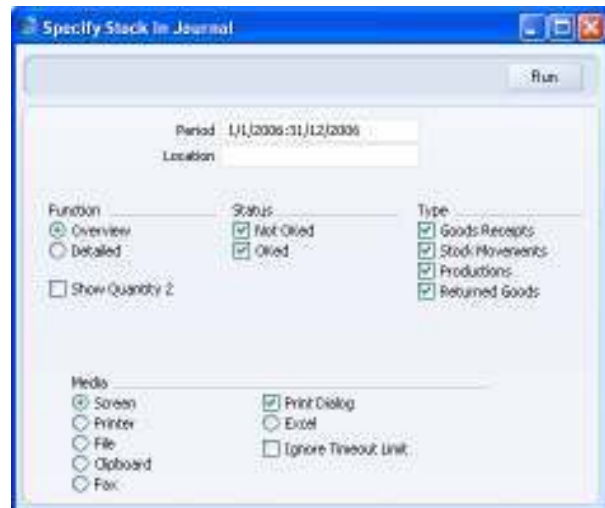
Specify Stock In Journal

Run

Period 1/1/2006:31/12/2006

Location

Function
Overview
Detailed

Show Quantity 2

Status
Not OKed
OKed

Type
Goods Receipts
Stock Movements
Productions
Returned Goods

Media
Screen
Printer
File
Clipboard
Fax

Print Dialog
Excel
Ignore Timeout Limit